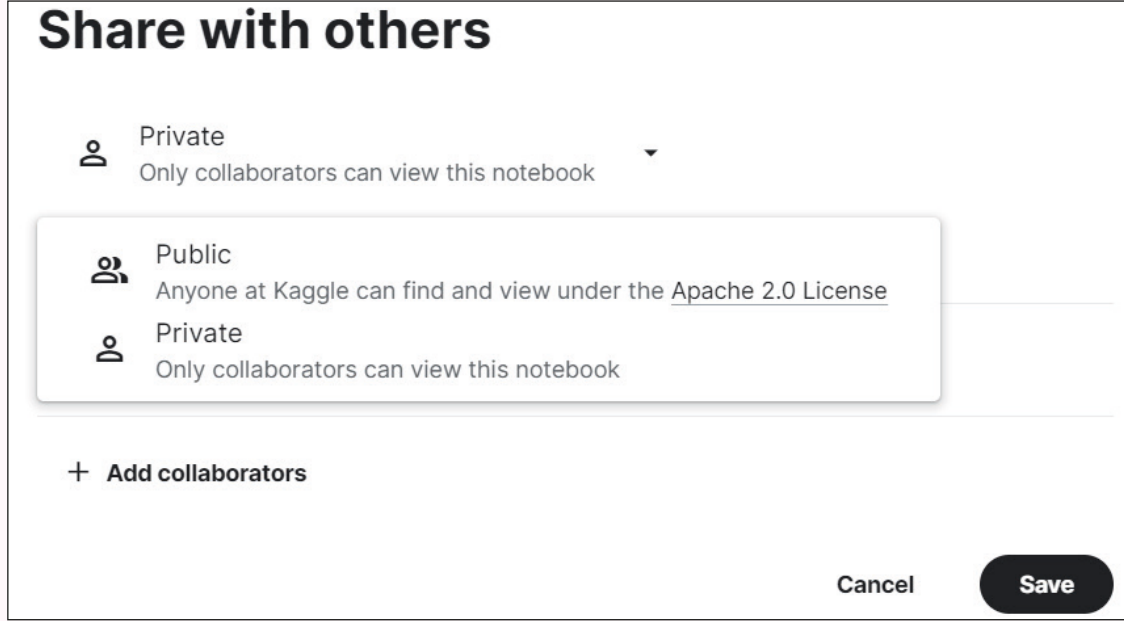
Share with others

Private
Only collaborators can view this notebook

Public
Anyone at Kaggle can find and view under the Apache 2.0 License

Private
Only collaborators can view this notebook

+ Add collaborators

Cancel

Save